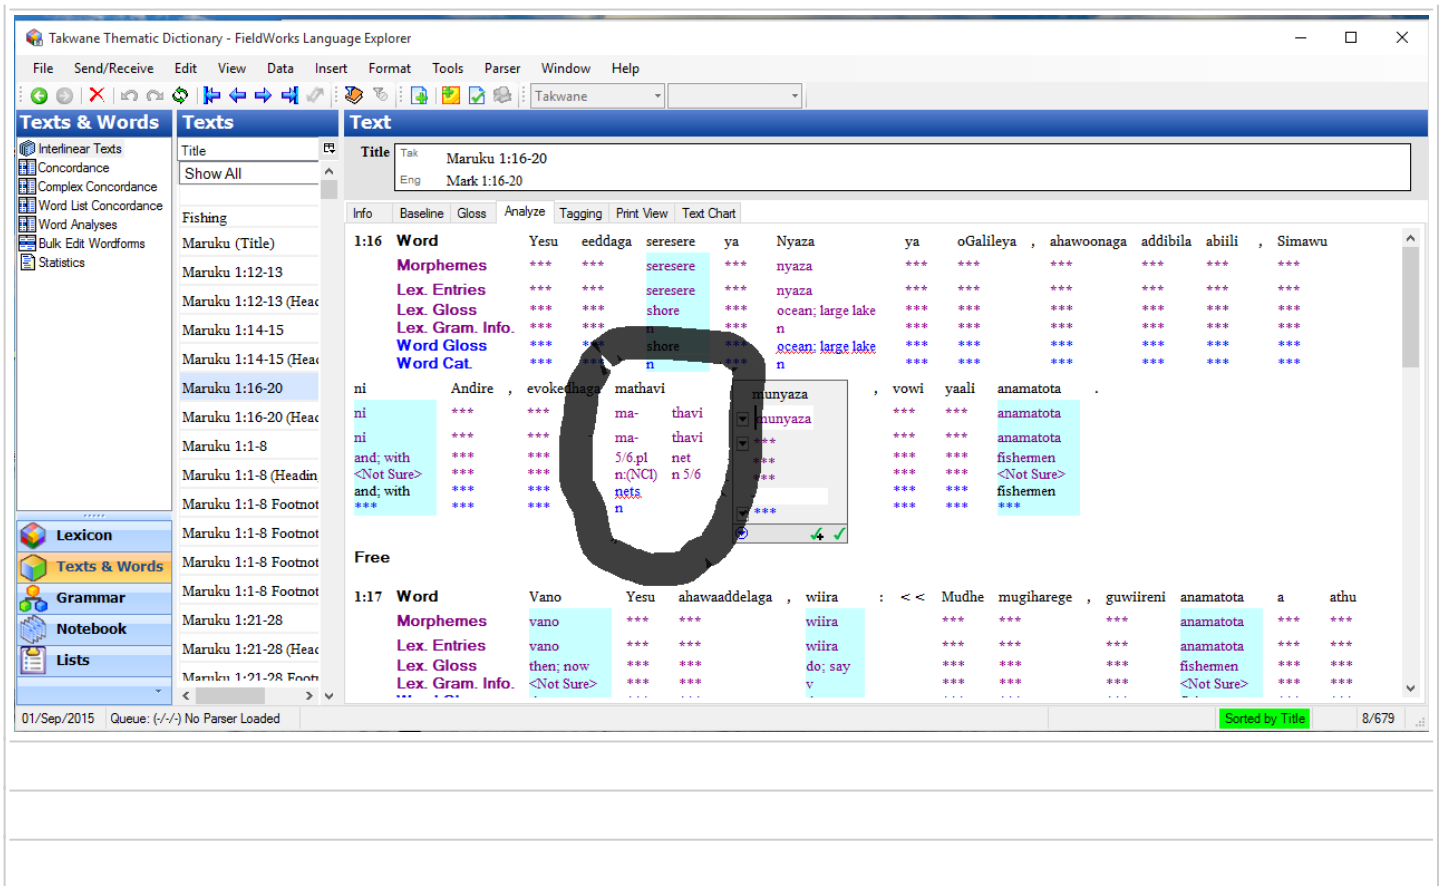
Takwane Thematic Dictionary - FieldWorks Language Explorer

File Send/Receive Edit View Data Insert Format Tools Parser Window Help

Takwane

Texts & Words
Interlinear Texts
Concordance
Complex Concordance
Word List Concordance
Word Analyses
Bulk Edit Wordforms
Statistics

Lexicon
Texts & Words
Grammar
Notebook
Lists

Texts
Title
Show All
Fishing
Maruku (Title)
Maruku 1:12-13
Maruku 1:12-13 (Head
Maruku 1:14-15
Maruku 1:14-15 (Head
Maruku 1:16-20
Maruku 1:16-20 (Head
Maruku 1:1-8
Maruku 1:1-8 (Headin
Maruku 1:1-8 Footnot
Maruku 1:1-8 Footnot
Maruku 1:1-8 Footnot
Maruku 1:1-8 Footnot
Maruku 1:21-28
Maruku 1:21-28 (Head
Maruku 1:21-28 Footn

Text
Title Tak Maruku 1:16-20
Eng Mark 1:16-20

Info Baseline Gloss Analyze Tagging Print View Text Chart

1:16 Word Yesu eeddaga seresere ya Nyaza ya oGalileya , ahawoonaga addibila abiili , Simawu
Morphemes *** *** seresere *** nyaza *** *** *** *** *** ***
Lex. Entries *** *** seresere *** nyaza *** *** *** *** *** ***
Lex. Gloss *** *** shore *** ocean; large lake *** *** *** *** *** ***
Lex. Gram. Info. *** *** n *** n *** *** *** *** *** ***
Word Gloss *** *** shore *** ocean; large lake *** *** *** *** *** ***
Word Cat. *** *** n *** n *** *** *** *** *** ***

ni Andire , evokedhaga mathavi munyaza , vowi yaali anamatota .
ni *** *** ma- thavi munyaza *** *** anamatota
ni *** *** ma- thavi *** *** *** anamatota
and; with *** *** 5/6.pl net *** *** *** fishermen
<Not Sure> *** *** n:(NCl) n 5/6 *** *** *** <Not Sure>
and; with *** *** nets *** *** fishermen
*** *** *** n *** *** *** ***

Free

1:17 Word Vano Yesu ahawaaddelaga , wiira : < < Mudhe mugiharege , guwiireni anamatota a athu
Morphemes vano *** *** wiira *** *** *** anamatota *** ***
Lex. Entries vano *** *** wiira *** *** *** anamatota *** ***
Lex. Gloss then; now *** *** do; say *** *** *** fishermen *** ***
Lex. Gram. Info. <Not Sure> *** *** v *** *** *** <Not Sure> *** ***

01/Sep/2015 Queue: (-/-/-) No Parser Loaded Sorted by Title 8/679